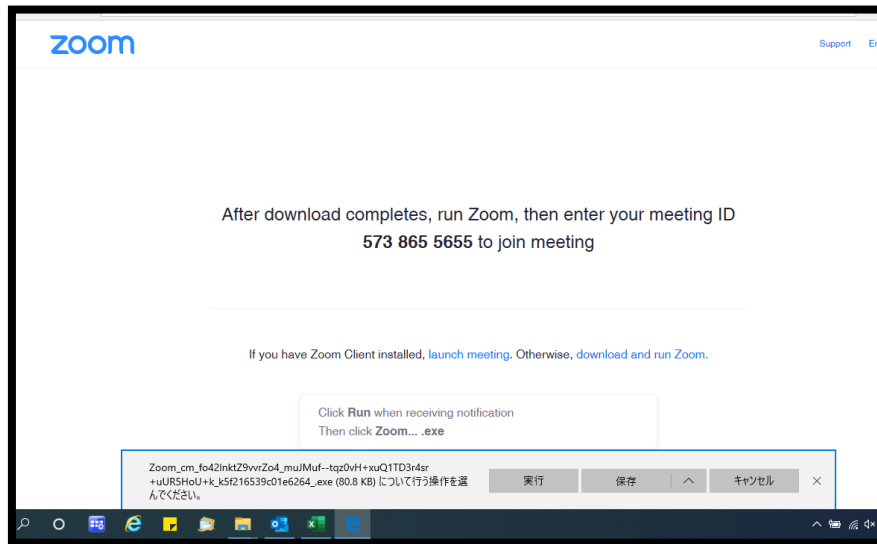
zoom

Support Er

After download completes, run Zoom, then enter your meeting ID
573 865 5655 to join meeting

If you have Zoom Client installed, launch meeting. Otherwise, download and run Zoom.

Click Run when receiving notification
Then click Zoom... .exe

Zoom_cm_fo42InktZ9vvrZo4_muJMuf--tqz0vH+xuQ1TD3r4sr+uUR5HoU+k_k5f216539c01e6264_.exe (80.8 KB) について行う操作を選んでください。

実行

保存

キャンセル

×